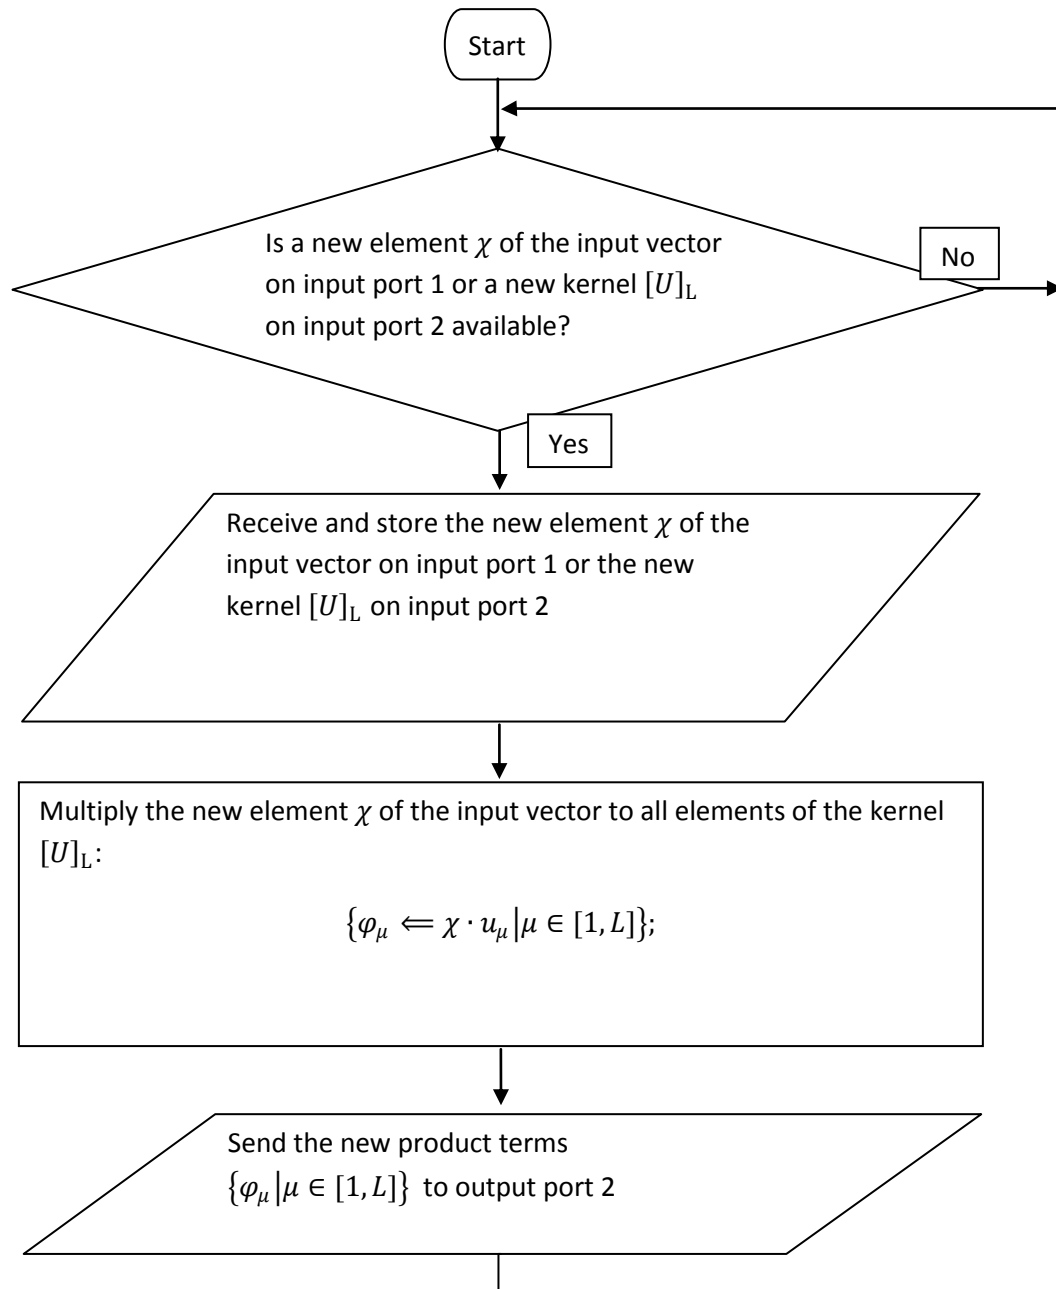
Start

Is a new element $\chi$ of the input vector on input port 1 or a new kernel $[U]_{\mathrm{L}}$ on input port 2 available?

No

Yes

Receive and store the new element $\chi$ of the input vector on input port 1 or the new kernel $[U]_{\mathrm{L}}$ on input port 2

Multiply the new element $\chi$ of the input vector to all elements of the kernel $[U]_{\mathrm{L}}$:

$\{\varphi_{\mu} \Leftarrow \chi \cdot u_{\mu} | \mu \in [1, L]\}$;

Send the new product terms $\{\varphi_{\mu} | \mu \in [1, L]\}$ to output port 2